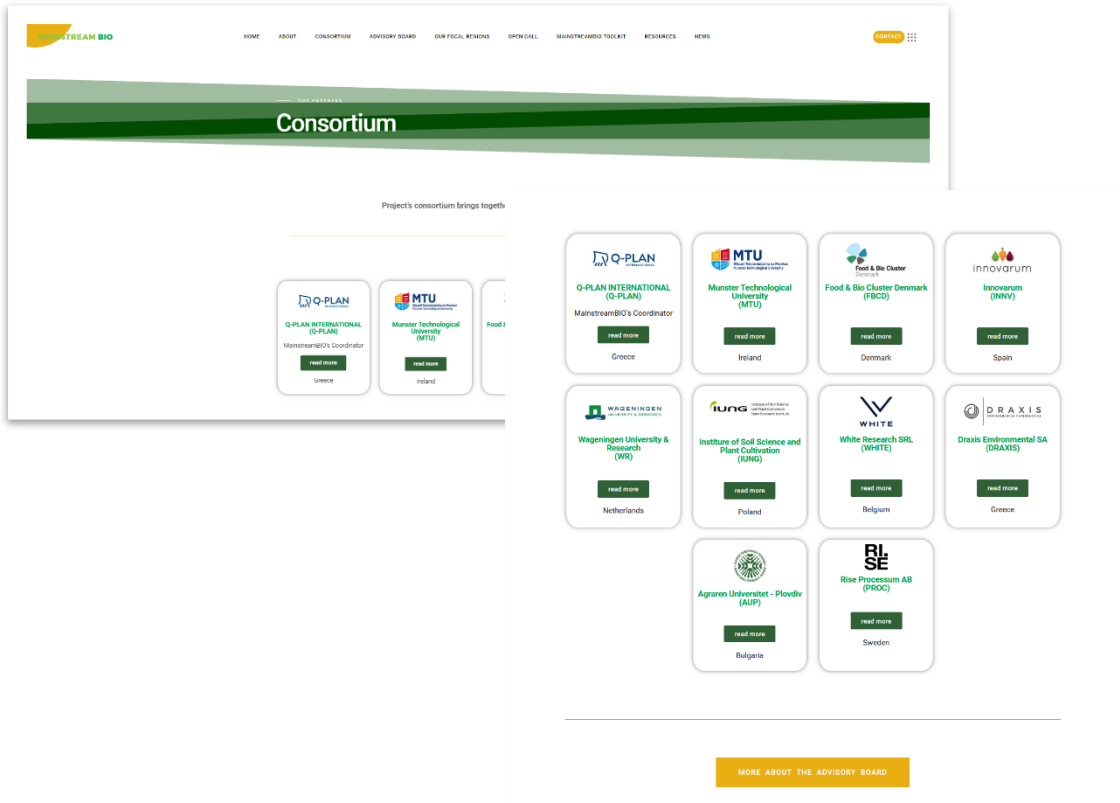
MAINSTREAM BIO

HOME ABOUT CONSORTIUM ADVISORY BOARD OUR FOCAL REGIONS OPEN CALL MAINSTREAMBIO TOOLKIT RESOURCES NEWS CONTACT

OUR PARTNERS

Consortium

Project's consortium brings togethe

Q-PLAN
Q-PLAN INTERNATIONAL (Q-PLAN)
MainstreamBIO's Coordinator
read more
Greece

MTU
Munster Technological University (MTU)
read more
Ireland

Food

Q-PLAN
Q-PLAN INTERNATIONAL (Q-PLAN)
MainstreamBIO's Coordinator
read more
Greece

MTU
Munster Technological University (MTU)
read more
Ireland

Food & Bio Cluster Denmark
Food & Bio Cluster Denmark (FBCD)
read more
Denmark

innovarum
Innovarum (INNV)
read more
Spain

WAGENINGEN UNIVERSITY & RESEARCH
Wageningen University & Reearch (WR)
read more
Netherlands

IUNG
Institure of Soil Science and Plant Cultivation (IUNG)
read more
Poland

WHITE
White Research SRL (WHITE)
read more
Belgium

DRAXIS
Draxis Environmental SA (DRAXIS)
read more
Greece

Agraren Universitet - Plovdiv (AUP)
read more
Bulgaria

RI. SE
Rise Processum AB (PROC)
read more
Sweden

MORE ABOUT THE ADVISORY BOARD